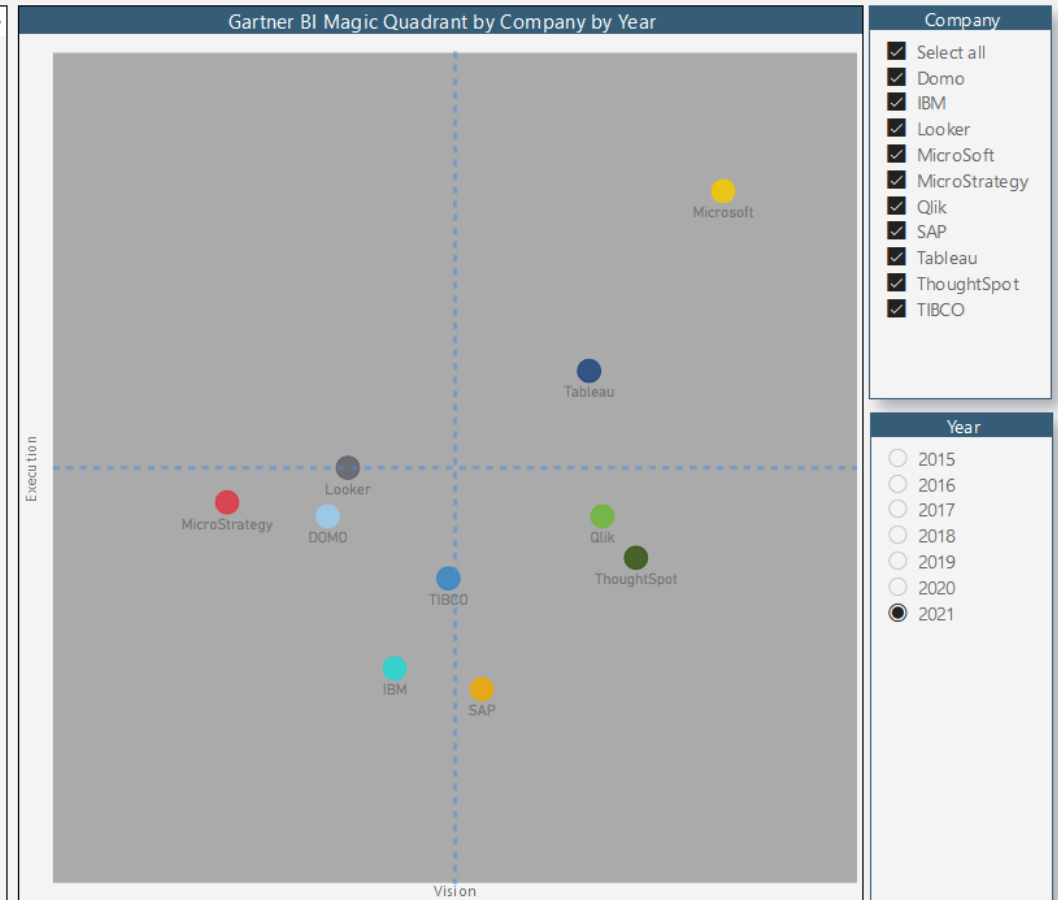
Gartner BI Magic Quadrant by Company by Year

Microsoft
Tableau
Looker
MicroStrategy
DOMO
Qlik
ThoughtSpot
TIBCO
IBM
SAP

Execution
Vision

Company
Select all
Domo
IBM
Looker
MicroSoft
MicroStrategy
Qlik
SAP
Tableau
ThoughtSpot
TIBCO

Year
2015
2016
2017
2018
2019
2020
2021